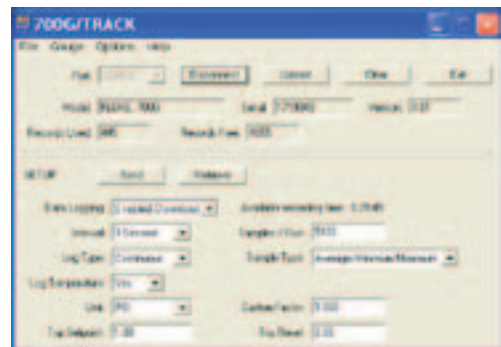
700G/TRACK

File Gauge Options Help

Port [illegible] Disconnect Upload Clear Exit

Model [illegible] Serial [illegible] Version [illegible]

Records Used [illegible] Records Free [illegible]

SETUP Send Retrieve

Data Logging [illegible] Available recording time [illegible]

Interval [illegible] Samples / Point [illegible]

Log Type Continuous Sample Type Average/Minimum/Maximum

Log Temperature Yes

Unit PSI Custom Factor 1.000

Trip Setpoint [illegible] Trip Reset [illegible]